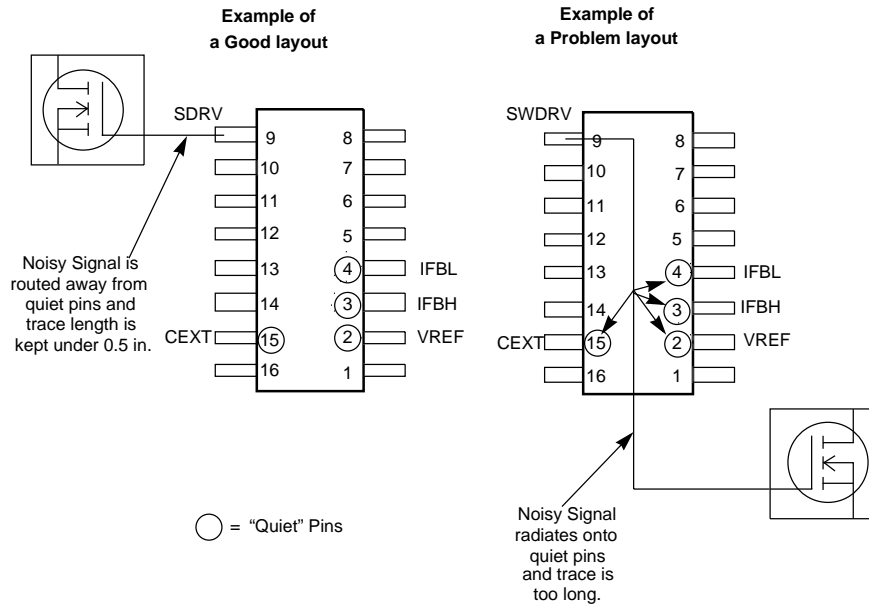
Example of
a Good layout

SDRV

| 9 | 8 |
|---|---|
| 10 | 7 |
| 11 | 6 |
| 12 | 5 |
| 13 | 4 |
| 14 | 3 |
| 15 | 2 |
| 16 | 1 |

IFBL
IFBH
VREF
CEXT

Noisy Signal is routed away from quiet pins and trace length is kept under 0.5 in.

= "Quiet" Pins

Example of
a Problem layout

SWDRV

| 9 | 8 |
|---|---|
| 10 | 7 |
| 11 | 6 |
| 12 | 5 |
| 13 | 4 |
| 14 | 3 |
| 15 | 2 |
| 16 | 1 |

IFBL
IFBH
VREF
CEXT

Noisy Signal radiates onto quiet pins and trace is too long.